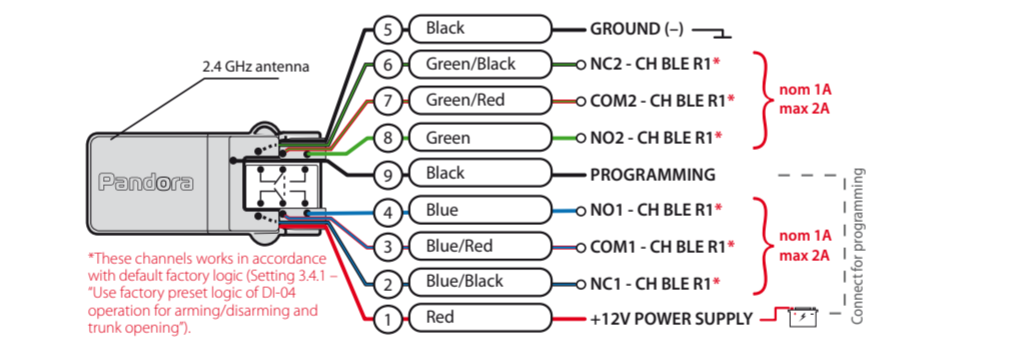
2.4 GHz antenna

Pandora

5 Black GROUND (–)
6 Green/Black NC2 - CH BLE R1*
7 Green/Red COM2 - CH BLE R1*
8 Green NO2 - CH BLE R1*
nom 1A
max 2A
9 Black PROGRAMMING
4 Blue NO1 - CH BLE R1*
3 Blue/Red COM1 - CH BLE R1*
2 Blue/Black NC1 - CH BLE R1*
nom 1A
max 2A
1 Red +12V POWER SUPPLY

Connect for programming

*These channels works in accordance with default factory logic (Setting 3.4.1 – "Use factory preset logic of DI-04 operation for arming/disarming and trunk opening").